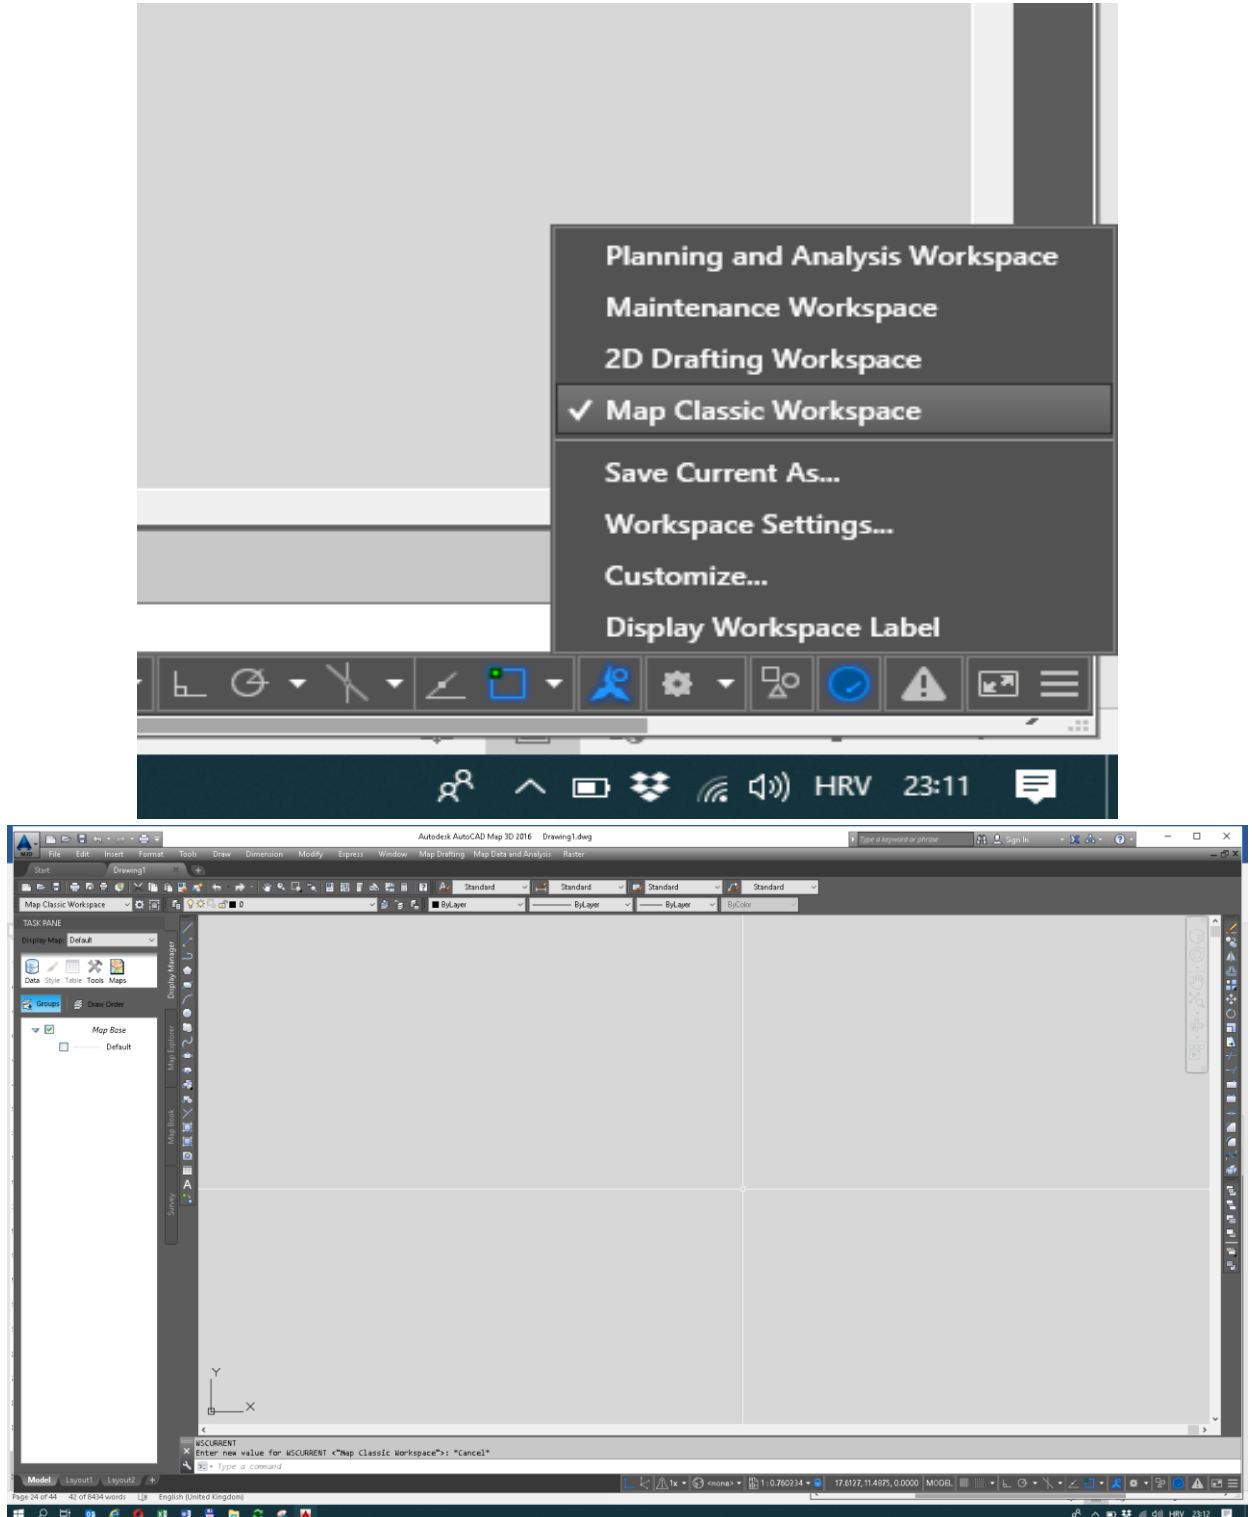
Planning and Analysis Workspace
Maintenance Workspace
2D Drafting Workspace
✓ Map Classic Workspace
Save Current As...
Workspace Settings...
Customize...
Display Workspace Label

HRV 23:11

Autodesk AutoCAD Map 3D 2016 Drawing1.dwg
Type a keyword or phrase
Sign In
File Edit Insert Format Tools Draw Dimension Modify Express Window Map Drafting Map Data and Analysis Raster
Start Drawing1
Standard Standard Standard Standard
Map Classic Workspace
0
ByLayer ByLayer ByLayer ByColor
TASK PANE
Display Map: Default
Data Style Table Tools Maps
Groups Draw Order
Map Base
Default
Display Manager
Map Explorer
Map Book
Survey
Y
X
WSCURRENT
Enter new value for WSCURRENT <"Map Classic Workspace">: *Cancel*
Type a command
Model Layout1 Layout2
1:0.760234
17.6127, 11.4875, 0.0000 MODEL
Page 24 of 44 42 of 8434 words English (United Kingdom)
HRV 23:12